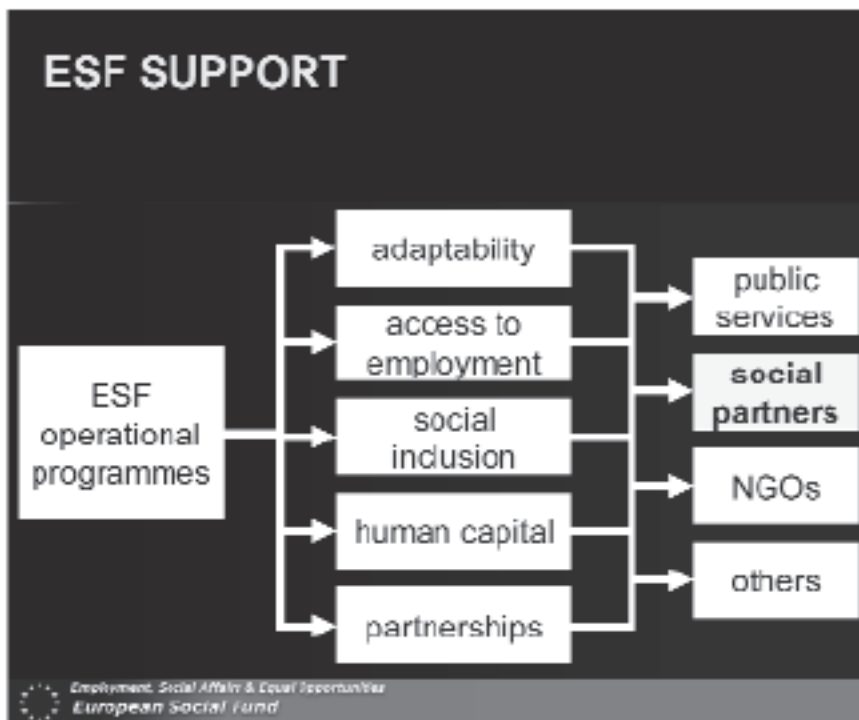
ESF SUPPORT

ESF operational programmes

adaptability

access to employment

social inclusion

human capital

partnerships

public services

social partners

NGOs

others

Employment, Social Affairs & Equal Opportunities
European Social Fund